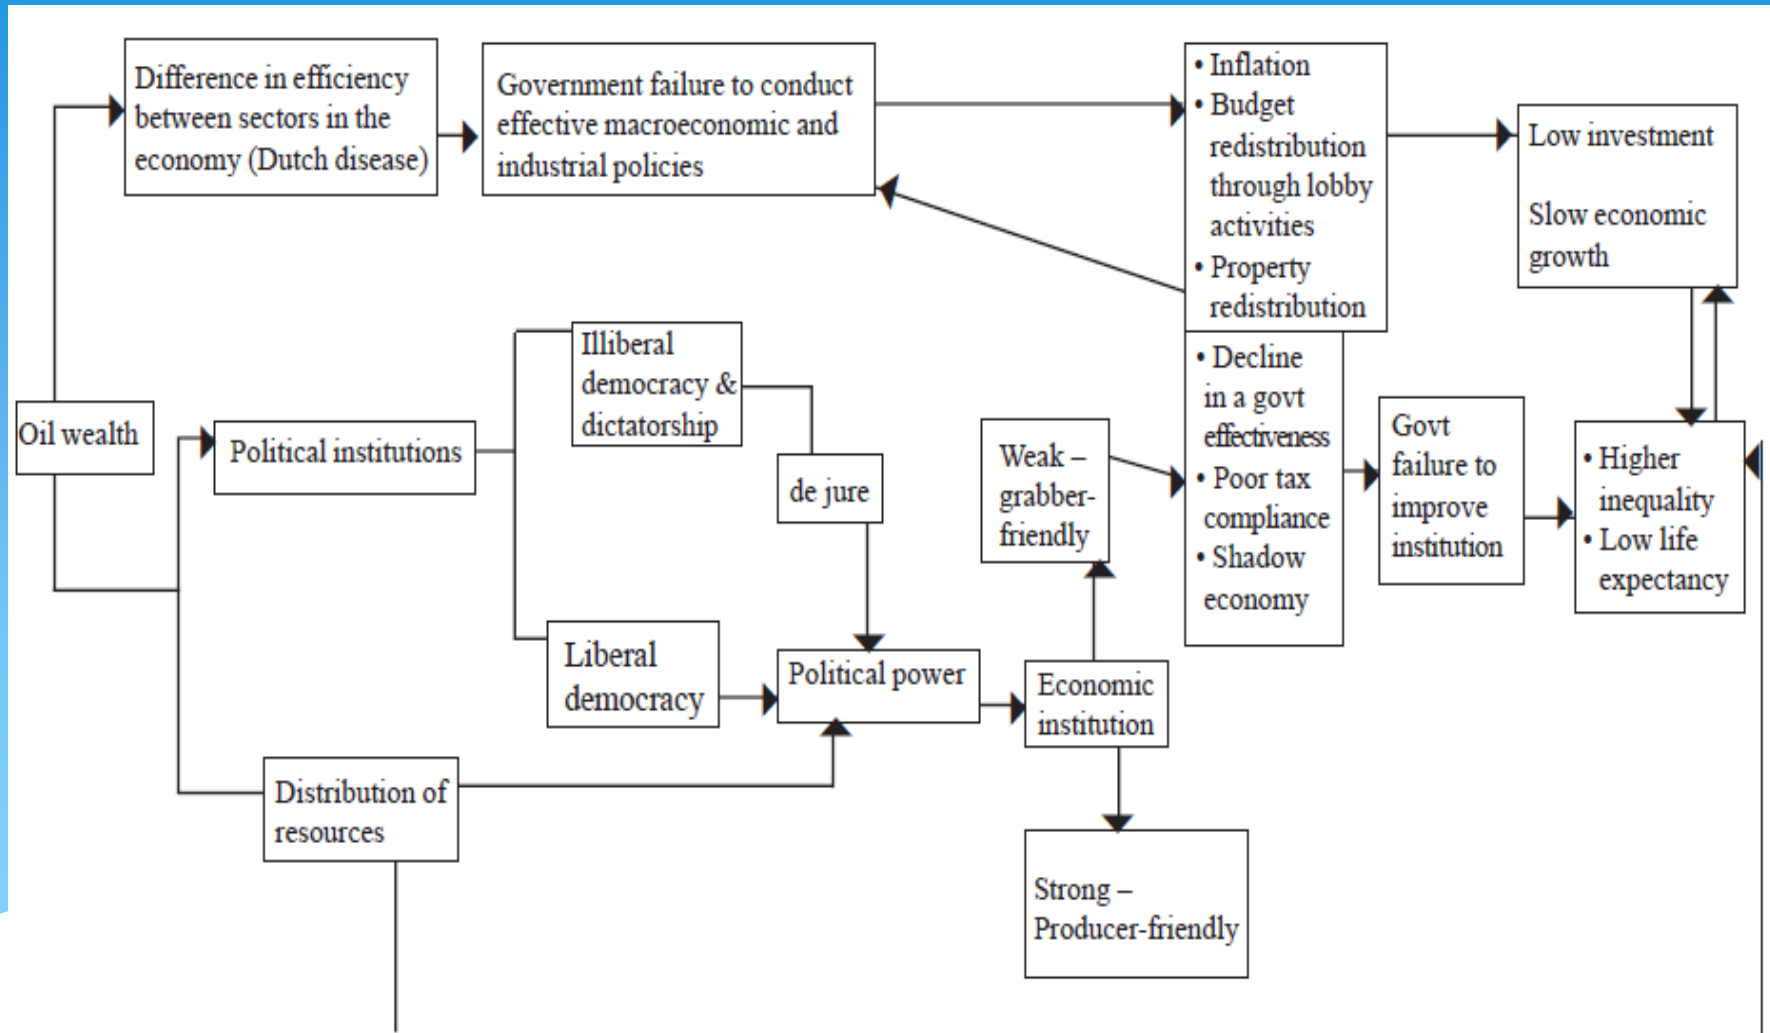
Difference in efficiency between sectors in the economy (Dutch disease)

Government failure to conduct effective macroeconomic and industrial policies

• Inflation
• Budget redistribution through lobby activities
• Property redistribution

Low investment

Slow economic growth

Oil wealth

Political institutions

Illiberal democracy & dictatorship

de jure

Liberal democracy

Political power

Weak – grabber-friendly

• Decline in a govt effectiveness
• Poor tax compliance
• Shadow economy

Govt failure to improve institution

• Higher inequality
• Low life expectancy

Economic institution

Distribution of resources

Strong – Producer-friendly